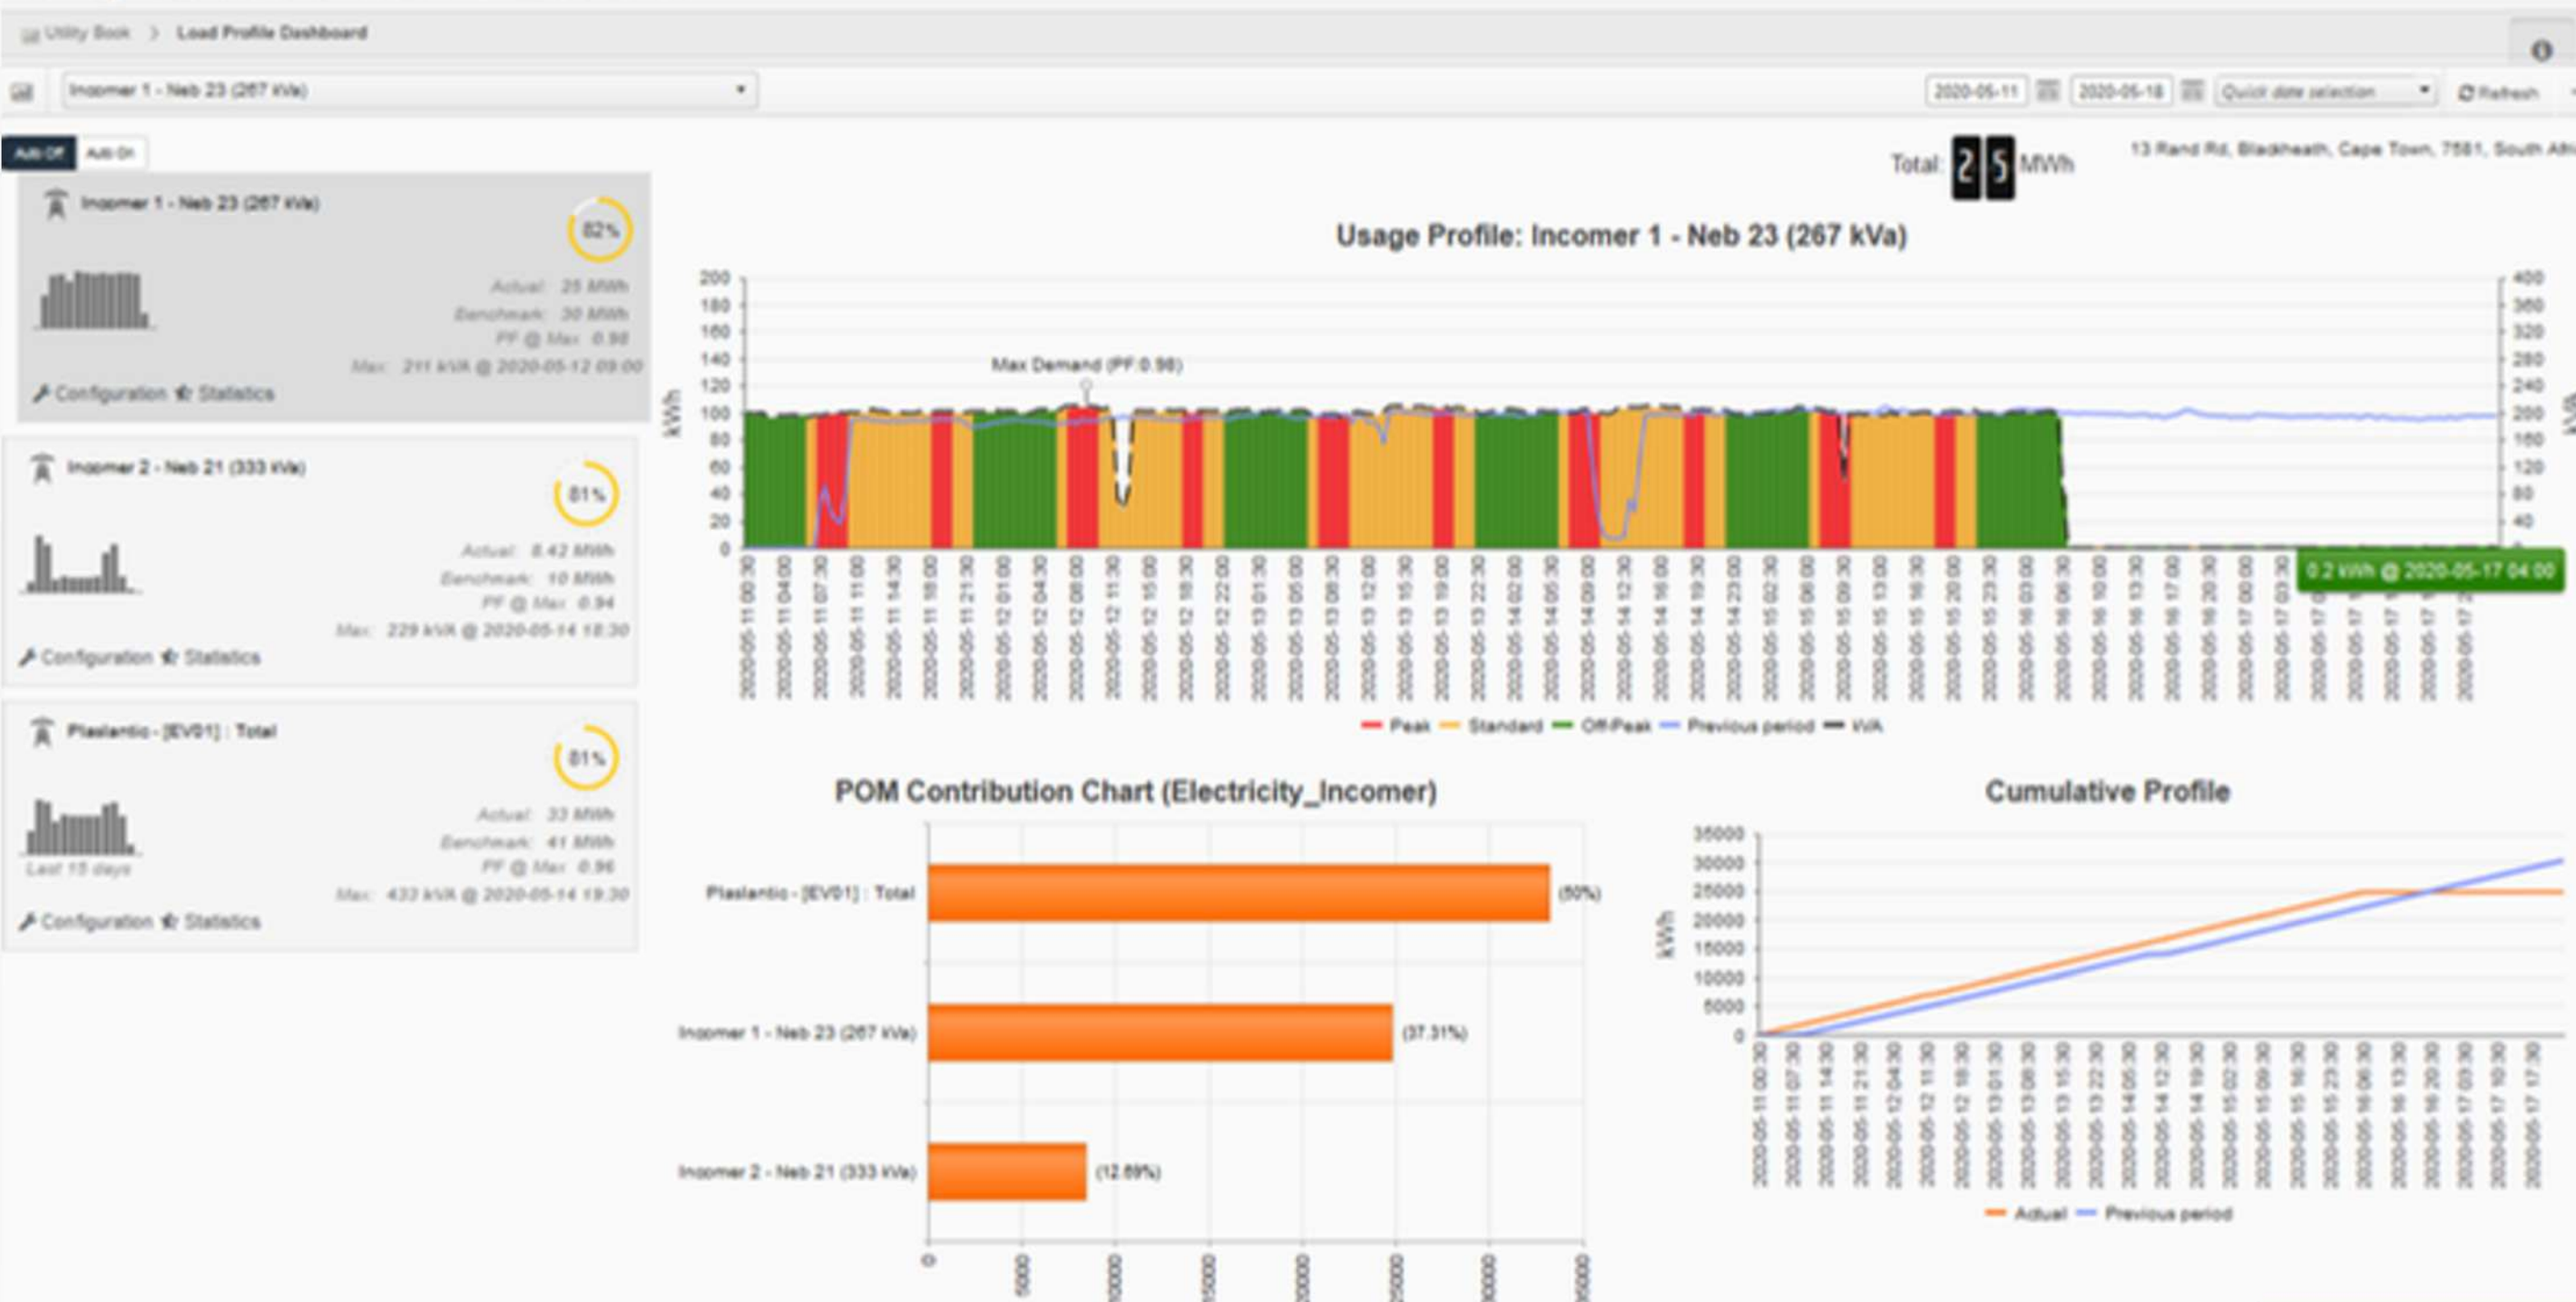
Utility Book > Load Profile Dashboard

Incomer 1 - Neb 23 (267 kVa)

2020-05-11 2020-05-18 Quick date selection Refresh

Auto Off Auto On

Total: 2 5 MWh

13 Rand Rd, Blackheath, Cape Town, 7581, South Afri

Incomer 1 - Neb 23 (267 kVa)
82%
Actual: 25 MWh
Benchmark: 30 MWh
PF @ Max: 0.98
Max: 211 kVA @ 2020-05-12 09:00
Configuration Statistics

Incomer 2 - Neb 21 (333 kVa)
81%
Actual: 8.42 MWh
Benchmark: 10 MWh
PF @ Max: 0.94
Max: 229 kVA @ 2020-05-14 18:30
Configuration Statistics

Plastantic - [EV01] : Total
81%
Actual: 33 MWh
Benchmark: 41 MWh
PF @ Max: 0.96
Last 15 days
Max: 433 kVA @ 2020-05-14 19:30
Configuration Statistics

Usage Profile: Incomer 1 - Neb 23 (267 kVa)

Max Demand (PF:0.98)

kWh 0 20 40 60 80 100 120 140 160 180 200
kVA 0 40 80 120 160 200 240 280 320 360 400

0.2 kWh @ 2020-05-17 04:00

Peak Standard Off-Peak Previous period kVA

POM Contribution Chart (Electricity_Incomer)

Plastantic - [EV01] : Total (50%)
Incomer 1 - Neb 23 (267 kVa) (37.31%)
Incomer 2 - Neb 21 (333 kVa) (12.69%)

0 5000 10000 15000 20000 25000 30000 35000

Cumulative Profile

kWh 0 5000 10000 15000 20000 25000 30000 35000

Actual Previous period